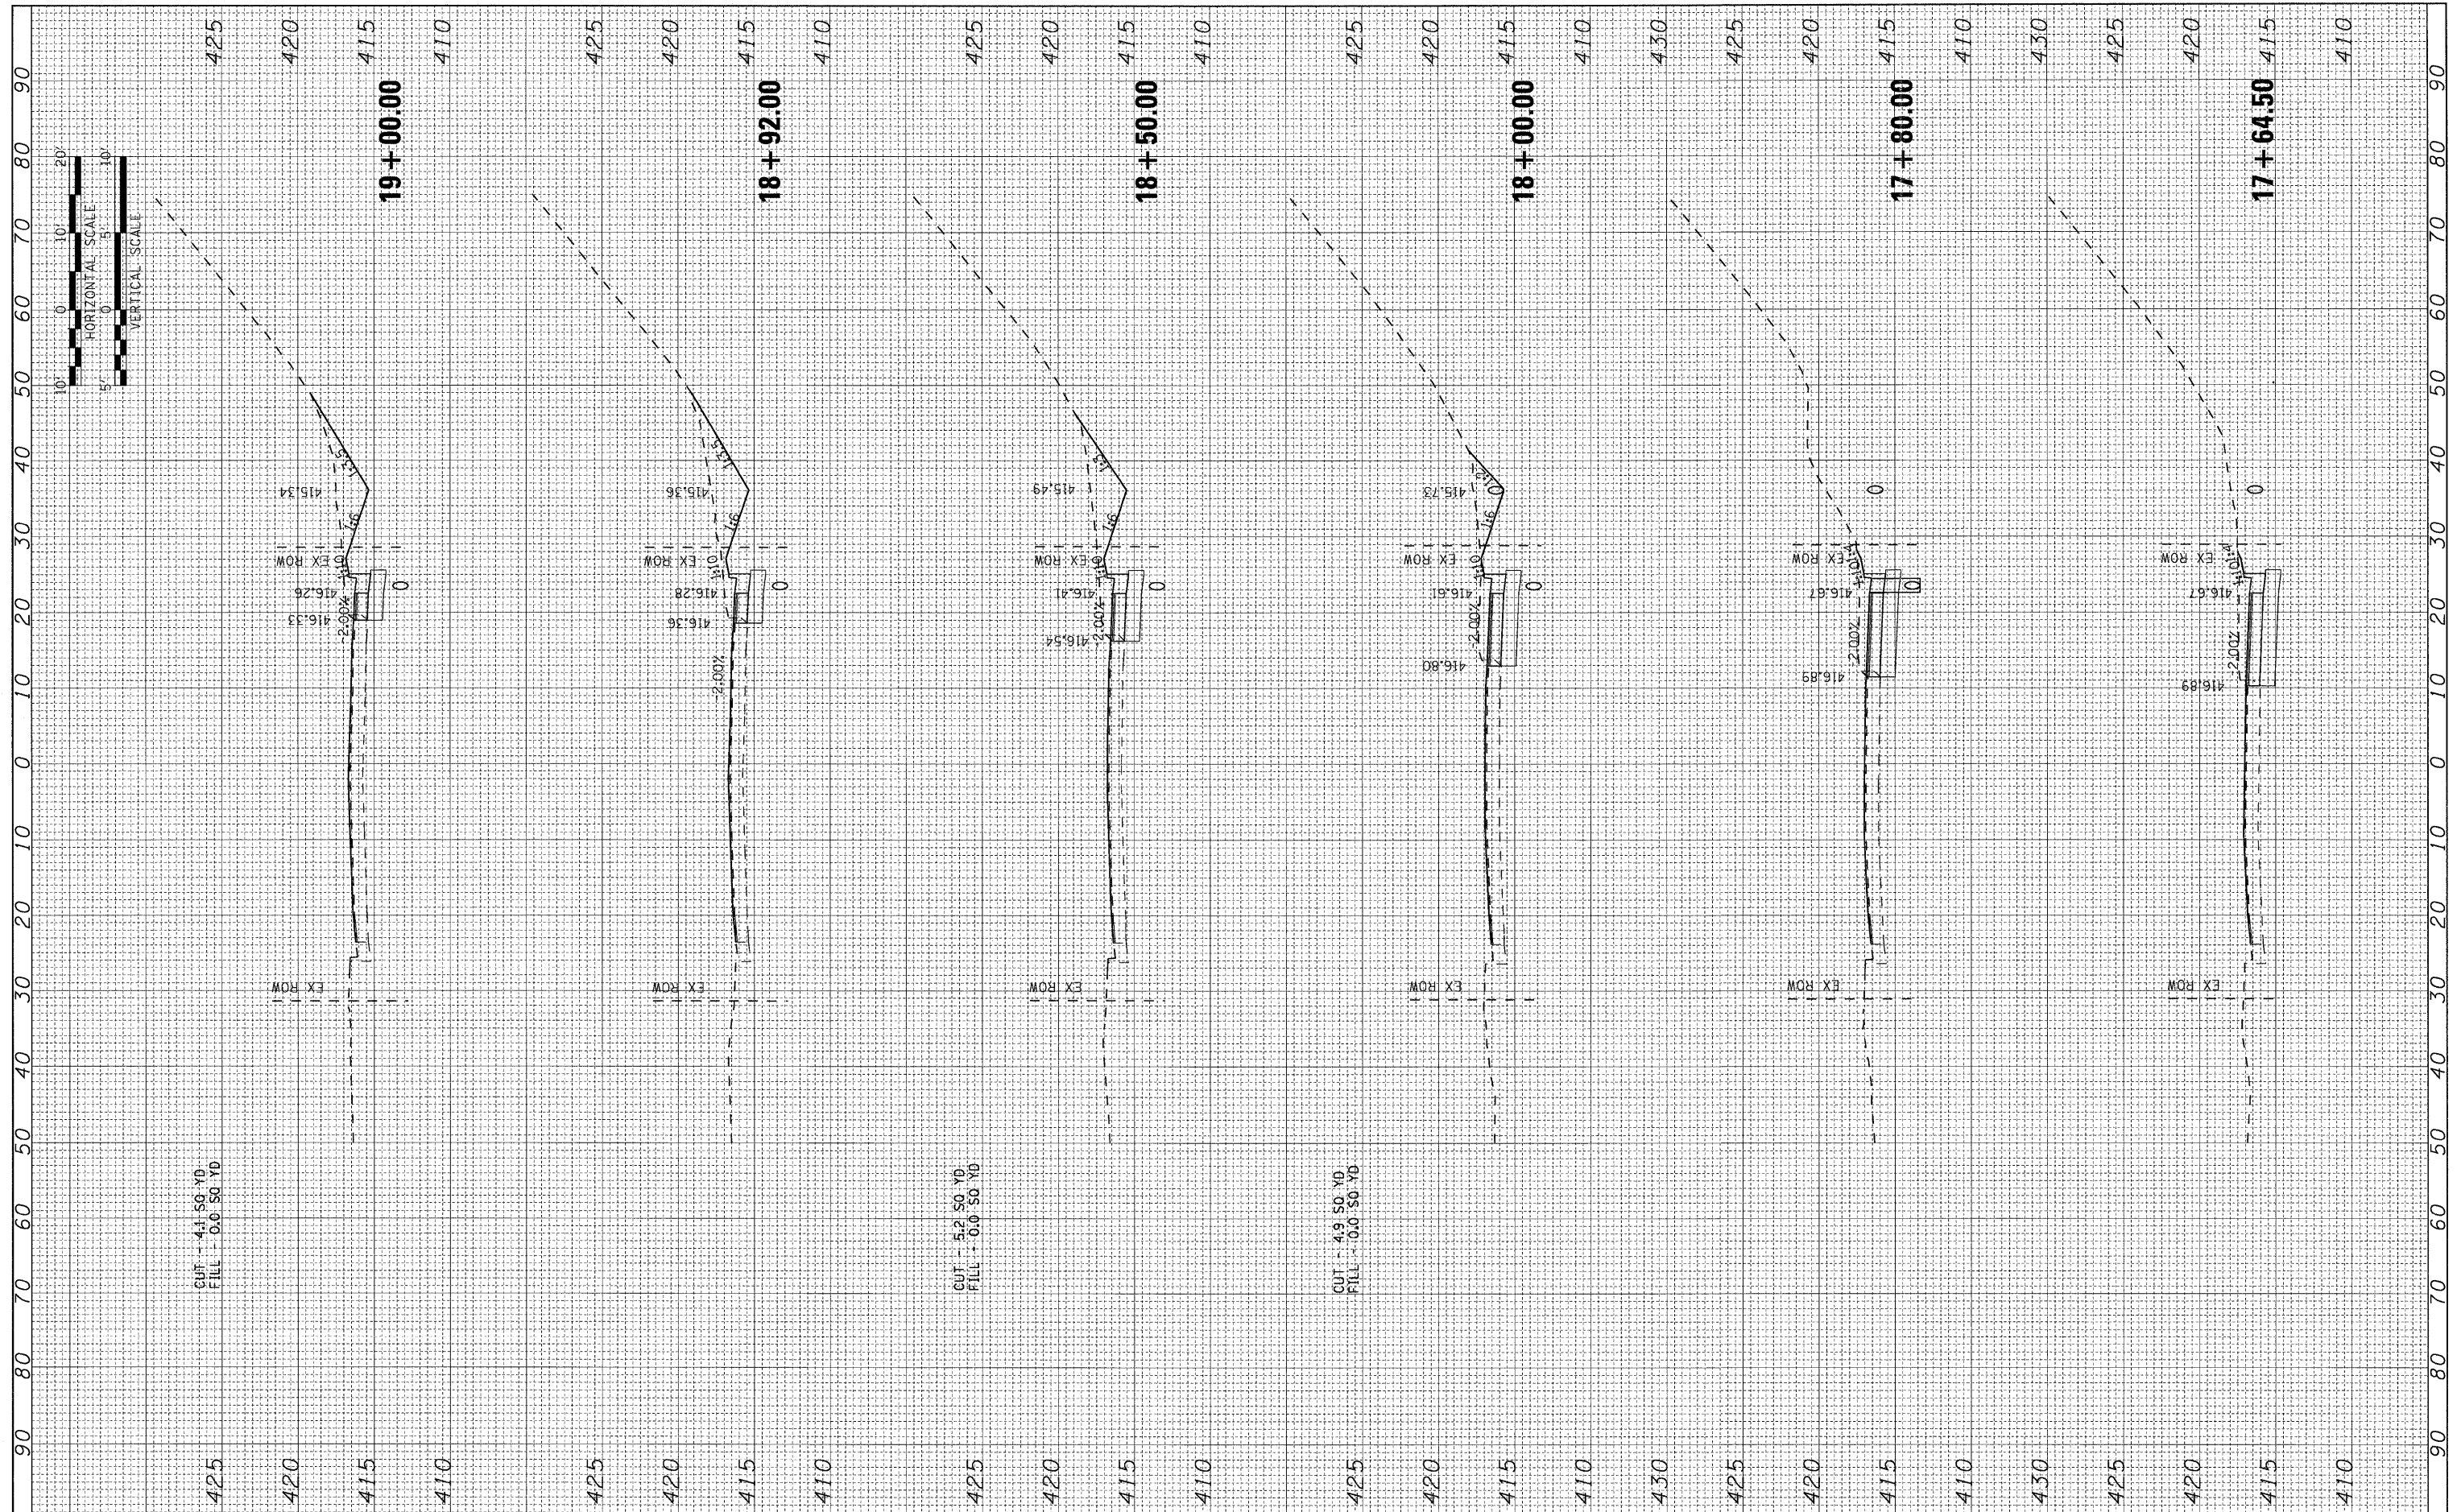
90 80 70 60 50 40 30 20 10 0 10 20 30 40 50 60 70 80 90

HORIZONTAL SCALE
10' 0 10' 20'
VERTICAL SCALE
5' 0 5' 10'

425 420 415 410

19+00.00

415.34
1:6
EX ROW
416.26
416.33
-2.00%
0
1:10
EX ROW

CUT : 4.1 SQ YD
FILL : 0.0 SQ YD

425 420 415 410

18+92.00

415.36
1:6
EX ROW
1:10
416.28
416.36
2.00%
0
EX ROW

425 420 415 410

18+50.00

415.49
1:6
EX ROW
1:10
416.41
416.54
2.00%
0
EX ROW

CUT : 5.2 SQ YD
FILL : 0.0 SQ YD

425 420 415 410

18+00.00

415.73
1:6
EX ROW
1:10
416.61
416.80
-2.00%
0
EX ROW

CUT : 4.9 SQ YD
FILL : 0.0 SQ YD

430 425 420 415 410

17+80.00

0
EX ROW
1:10
416.67
416.89
2.00%
EX ROW

430 425 420 415 410

17+64.50

0
EX ROW
1:10
416.67
416.89
2.00%
EX ROW

425 420 415 410 425 420 415 410 425 420 415 410 425 420 415 410 430 425 420 415 410 430 425 420 415 410